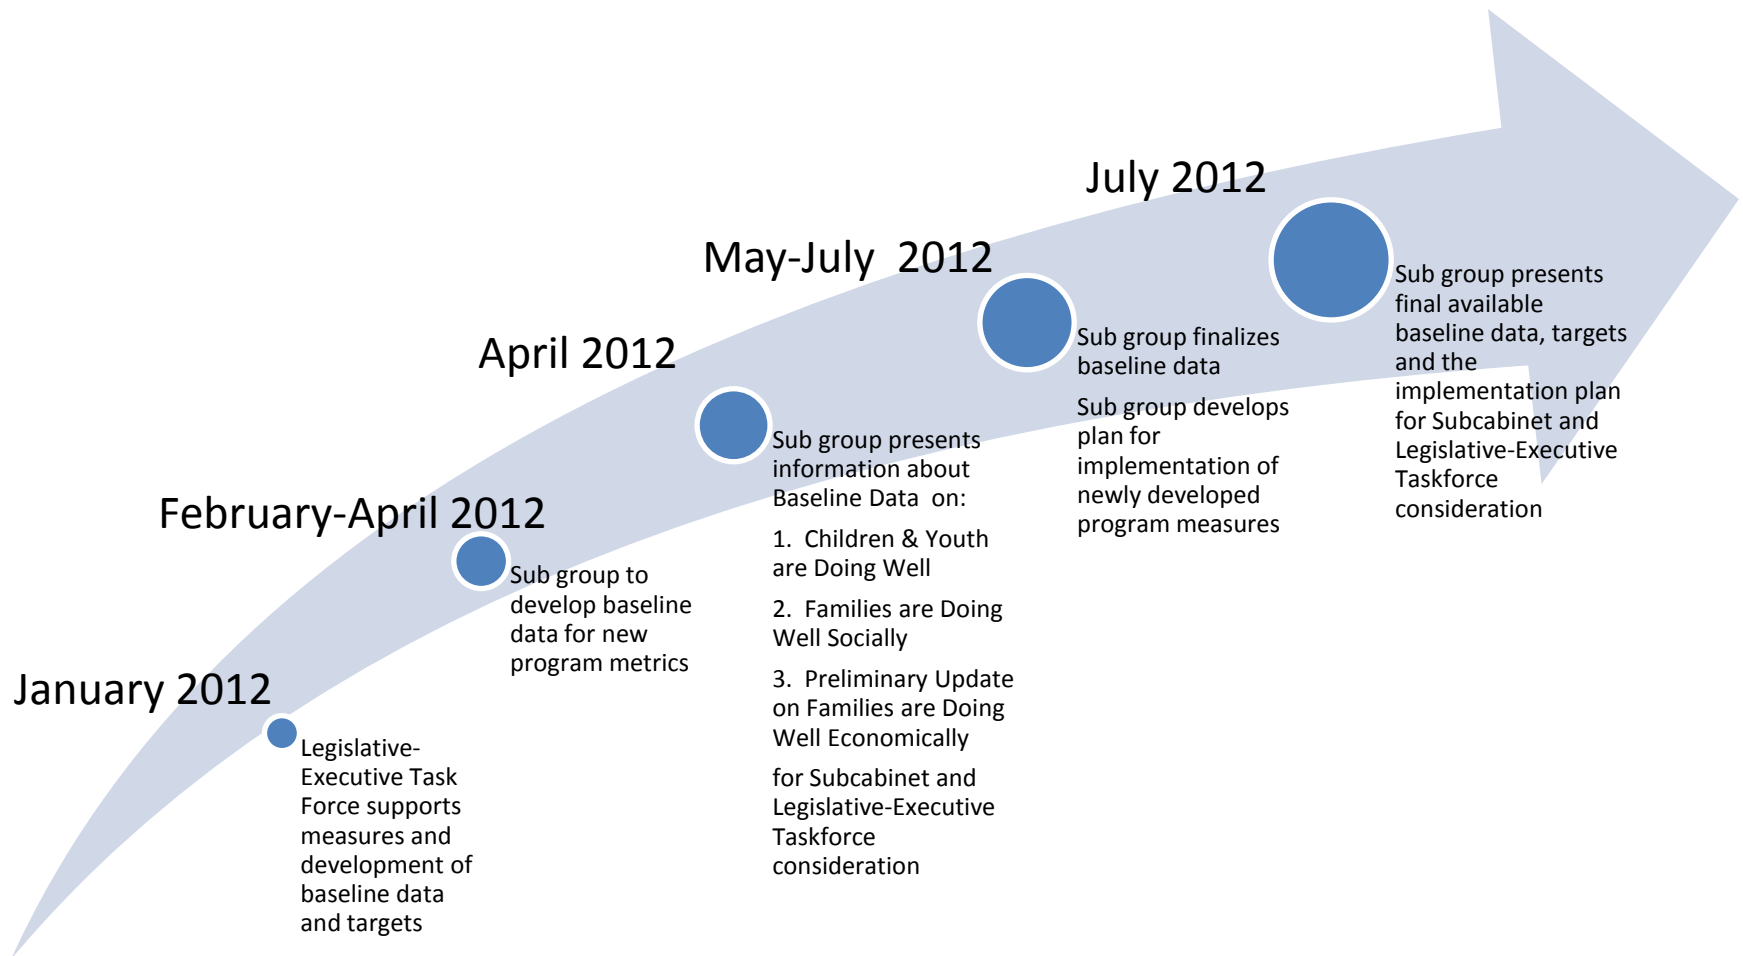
January 2012

Legislative-Executive Task Force supports measures and development of baseline data and targets

February-April 2012

Sub group to develop baseline data for new program metrics

April 2012

Sub group presents information about Baseline Data on:

1. Children & Youth are Doing Well

2. Families are Doing Well Socially

3. Preliminary Update on Families are Doing Well Economically

for Subcabinet and Legislative-Executive Taskforce consideration

May-July 2012

Sub group finalizes baseline data

Sub group develops plan for implementation of newly developed program measures

July 2012

Sub group presents final available baseline data, targets and the implementation plan for Subcabinet and Legislative-Executive Taskforce consideration